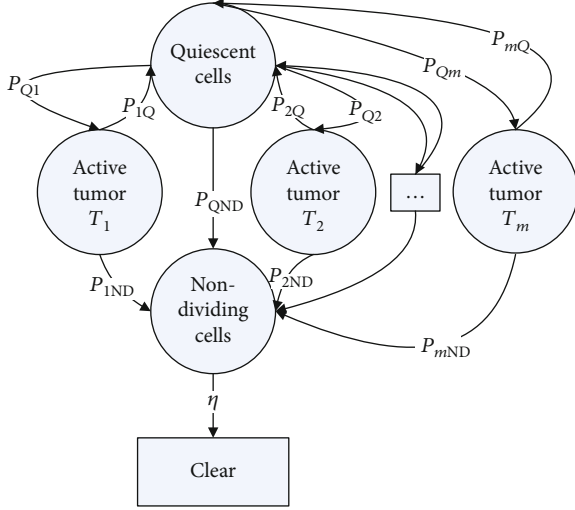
Quiescent cells

$P_{mQ}$

$P_{Qm}$

$P_{Q1}$

$P_{1Q}$

$P_{2Q}$

$P_{Q2}$

Active tumor $T_1$

$P_{QND}$

Active tumor $T_2$

...

Active tumor $T_m$

$P_{1ND}$

$P_{2ND}$

Non-dividing cells

$P_{mND}$

$\eta$

Clear